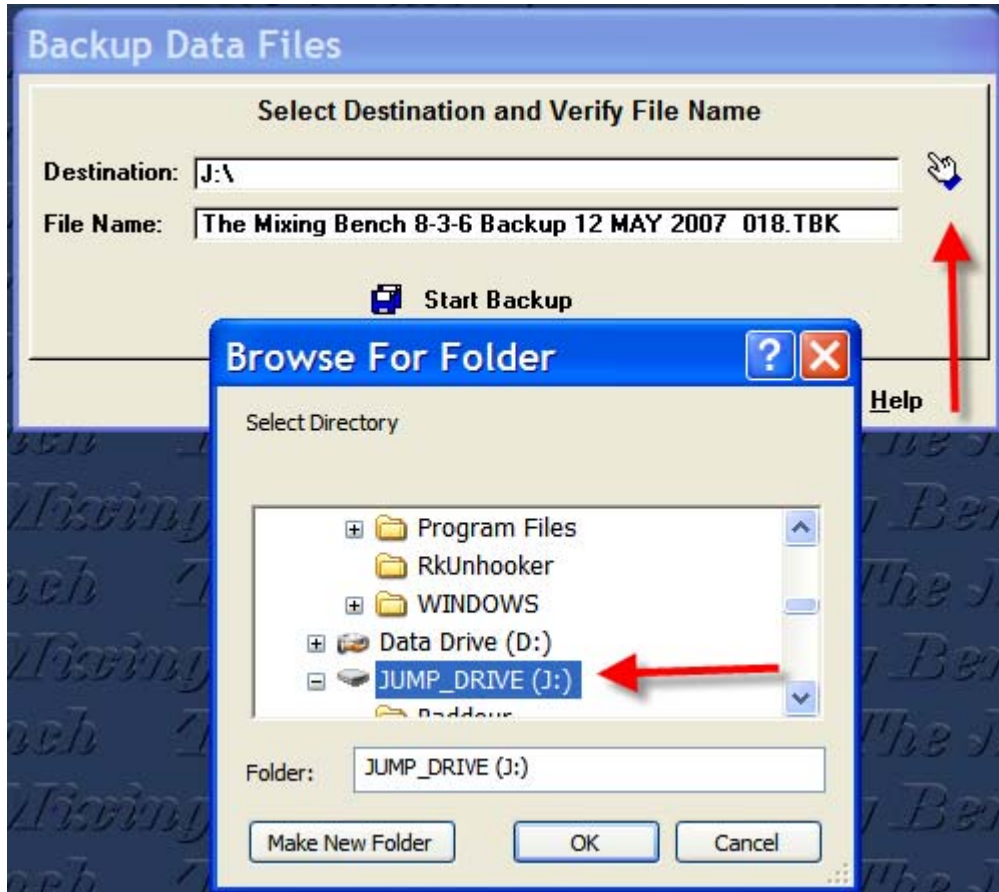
Backup Data Files

Select Destination and Verify File Name

Destination: J:\

File Name: The Mixing Bench 8-3-6 Backup 12 MAY 2007 018.TBK

Start Backup

Help

Browse For Folder

?

Select Directory

Program Files
RkUnhooker
WINDOWS
Data Drive (D:)
JUMP_DRIVE (J:)
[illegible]

Folder: JUMP_DRIVE (J:)

Make New Folder

OK

Cancel